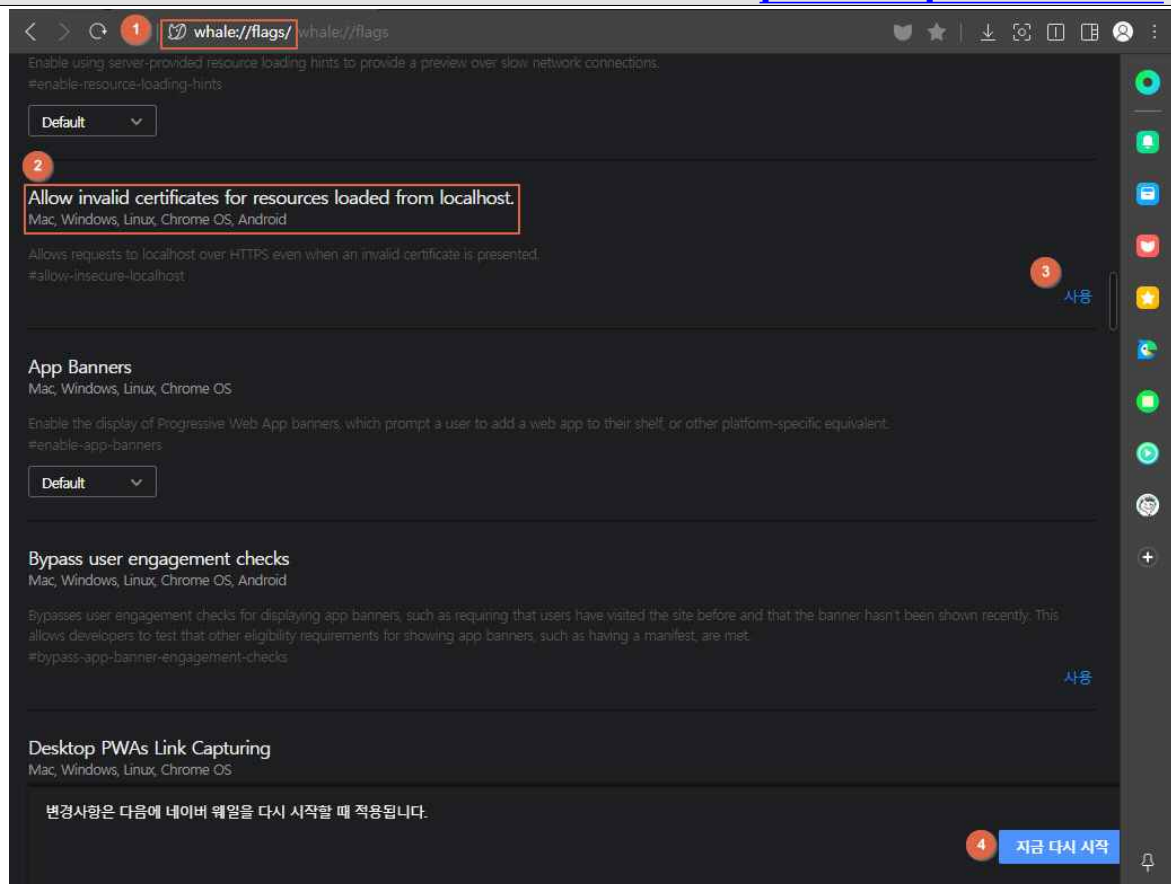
1 whale://flags/ whale://flags

Enable using server-provided resource loading hints to provide a preview over slow network connections.
#enable-resource-loading-hints

Default

2

Allow invalid certificates for resources loaded from localhost.
Mac, Windows, Linux, Chrome OS, Android

Allows requests to localhost over HTTPS even when an invalid certificate is presented.
#allow-insecure-localhost

3

사용

App Banners
Mac, Windows, Linux, Chrome OS

Enable the display of Progressive Web App banners, which prompt a user to add a web app to their shelf, or other platform-specific equivalent.
#enable-app-banners

Default

Bypass user engagement checks
Mac, Windows, Linux, Chrome OS, Android

Bypasses user engagement checks for displaying app banners, such as requiring that users have visited the site before and that the banner hasn't been shown recently. This allows developers to test that other eligibility requirements for showing app banners, such as having a manifest, are met.
#bypass-app-banner-engagement-checks

사용

Desktop PWAs Link Capturing
Mac, Windows, Linux, Chrome OS

변경사항은 다음에 네이버 웨일을 다시 시작할 때 적용됩니다.

4 지금 다시 시작